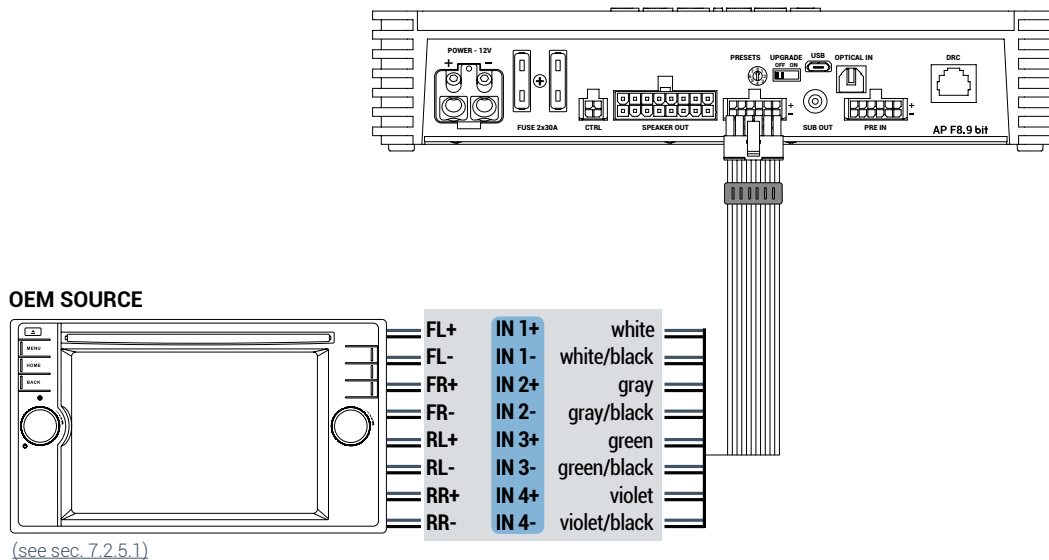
POWER - 12V
+ −
FUSE 2x30A
CTRL
SPEAKER OUT
PRESETS
UPGRADE
OFF ON
USB
OPTICAL IN
DRC
SUB OUT
PRE IN
AP F8.9 bit

OEM SOURCE
MENU
HOME
BACK

| | | |
|---|---|---|
| FL+ | IN 1+ | white |
| FL- | IN 1- | white/black |
| FR+ | IN 2+ | gray |
| FR- | IN 2- | gray/black |
| RL+ | IN 3+ | green |
| RL- | IN 3- | green/black |
| RR+ | IN 4+ | violet |
| RR- | IN 4- | violet/black |

(see sec. 7.2.5.1)